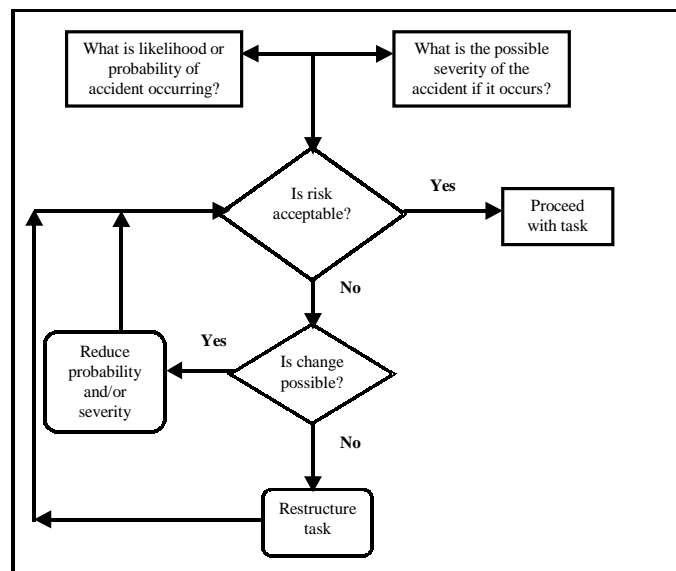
What is likelihood or probability of accident occurring?

What is the possible severity of the accident if it occurs?

Is risk acceptable?

Yes

Proceed with task

No

Yes

Reduce probability and/or severity

Is change possible?

No

Restructure task